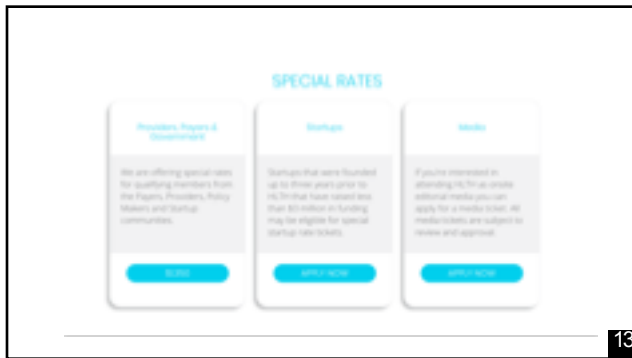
SPECIAL RATES

Providers, Payers & Government

We are offering special rates for qualifying members from the Payers, Providers, Policy Makers and Startup communities.

$USD

Startups

Startups that were founded up to three years prior to HLTH that have raised less than $3 million in funding may be eligible for special startup rate tickets.

APPLY NOW

Media

If you're interested in attending HLTH as onsite editorial media you can apply for a media ticket. All media tickets are subject to review and approval.

APPLY NOW

13